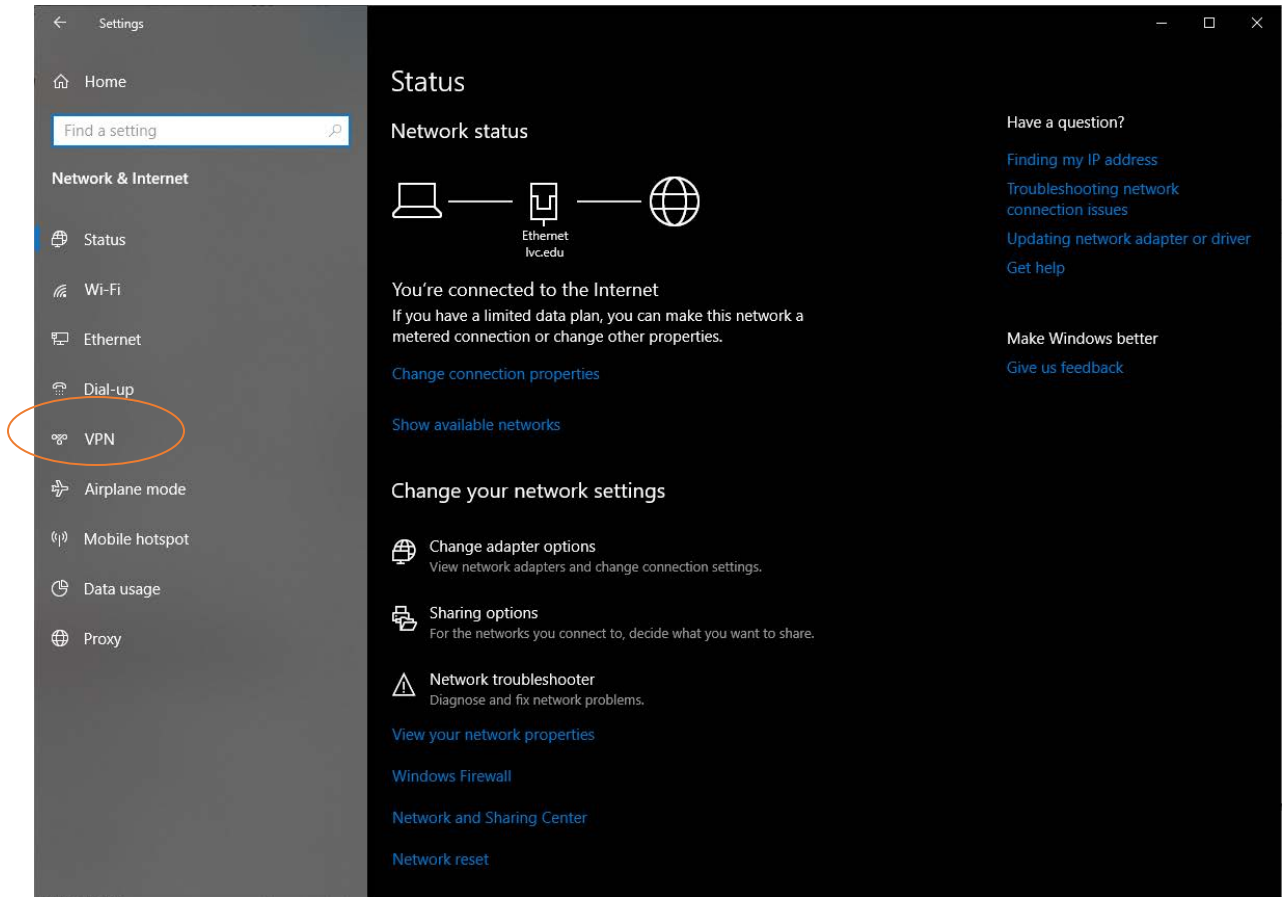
Settings

Home

Find a setting

Network & Internet

Status

Wi-Fi

Ethernet

Dial-up

VPN

Airplane mode

Mobile hotspot

Data usage

Proxy

Status

Network status

Ethernet
lvc.edu

You're connected to the Internet

If you have a limited data plan, you can make this network a metered connection or change other properties.

Change connection properties

Show available networks

Change your network settings

Change adapter options
View network adapters and change connection settings.

Sharing options
For the networks you connect to, decide what you want to share.

Network troubleshooter
Diagnose and fix network problems.

View your network properties

Windows Firewall

Network and Sharing Center

Network reset

Have a question?

Finding my IP address

Troubleshooting network connection issues

Updating network adapter or driver

Get help

Make Windows better

Give us feedback